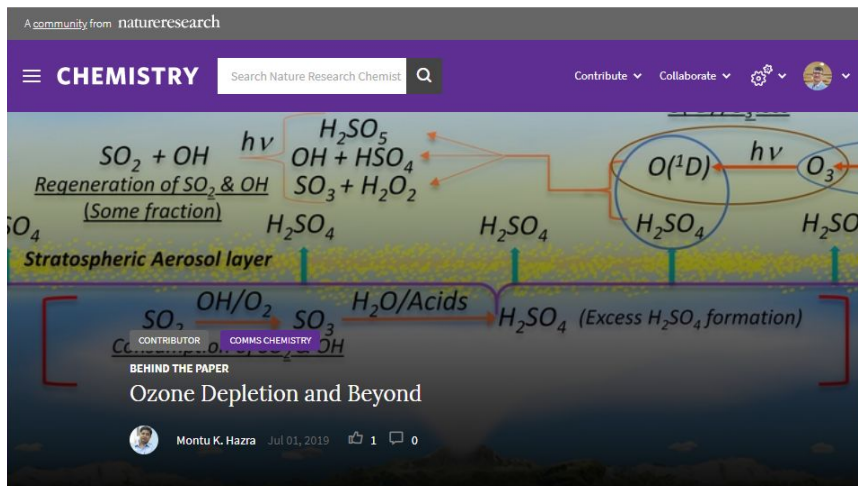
A community from natureresearch

CHEMISTRY

Search Nature Research Chemist

Contribute Collaborate

$SO_2 + OH$ $h\nu$ $H_2SO_5$ $OH + HSO_4$ $SO_3 + H_2O_2$

Regeneration of $SO_2$ & OH (Some fraction)

$O(^1D)$ $h\nu$ $O_3$

$SO_4$ $H_2SO_4$ $H_2SO_4$ $H_2SO_4$ $H_2SO$

Stratospheric Aerosol layer

$SO_2$ $OH/O_2$ $SO_3$ $H_2O$/Acids $H_2SO_4$ (Excess $H_2SO_4$ formation)

Consumption of $SO_2$ & OH

CONTRIBUTOR COMMS CHEMISTRY

BEHIND THE PAPER

Ozone Depletion and Beyond

Montu K. Hazra Jul 01, 2019 1 0